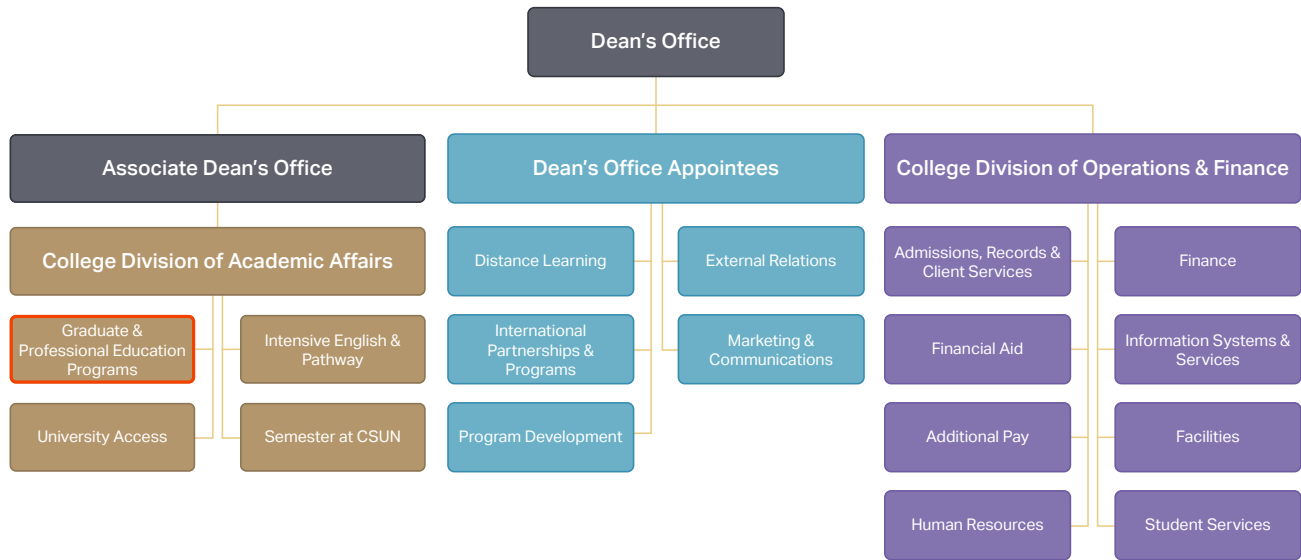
Dean’s Office

Associate Dean’s Office

College Division of Academic Affairs

Graduate & Professional Education Programs

Intensive English & Pathway

University Access

Semester at CSUN

Dean’s Office Appointees

Distance Learning

External Relations

International Partnerships & Programs

Marketing & Communications

Program Development

College Division of Operations & Finance

Admissions, Records & Client Services

Finance

Financial Aid

Information Systems & Services

Additional Pay

Facilities

Human Resources

Student Services